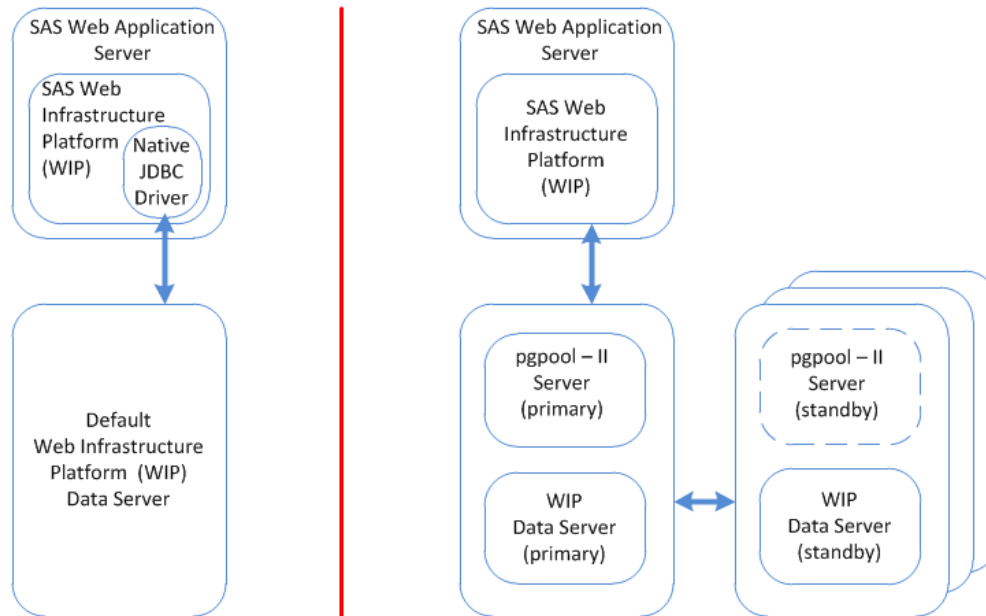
SAS Web Application Server

SAS Web Infrastructure Platform (WIP)

Native JDBC Driver

Default Web Infrastructure Platform (WIP) Data Server

SAS Web Application Server

SAS Web Infrastructure Platform (WIP)

pgpool – II Server (primary)

WIP Data Server (primary)

pgpool – II Server (standby)

WIP Data Server (standby)